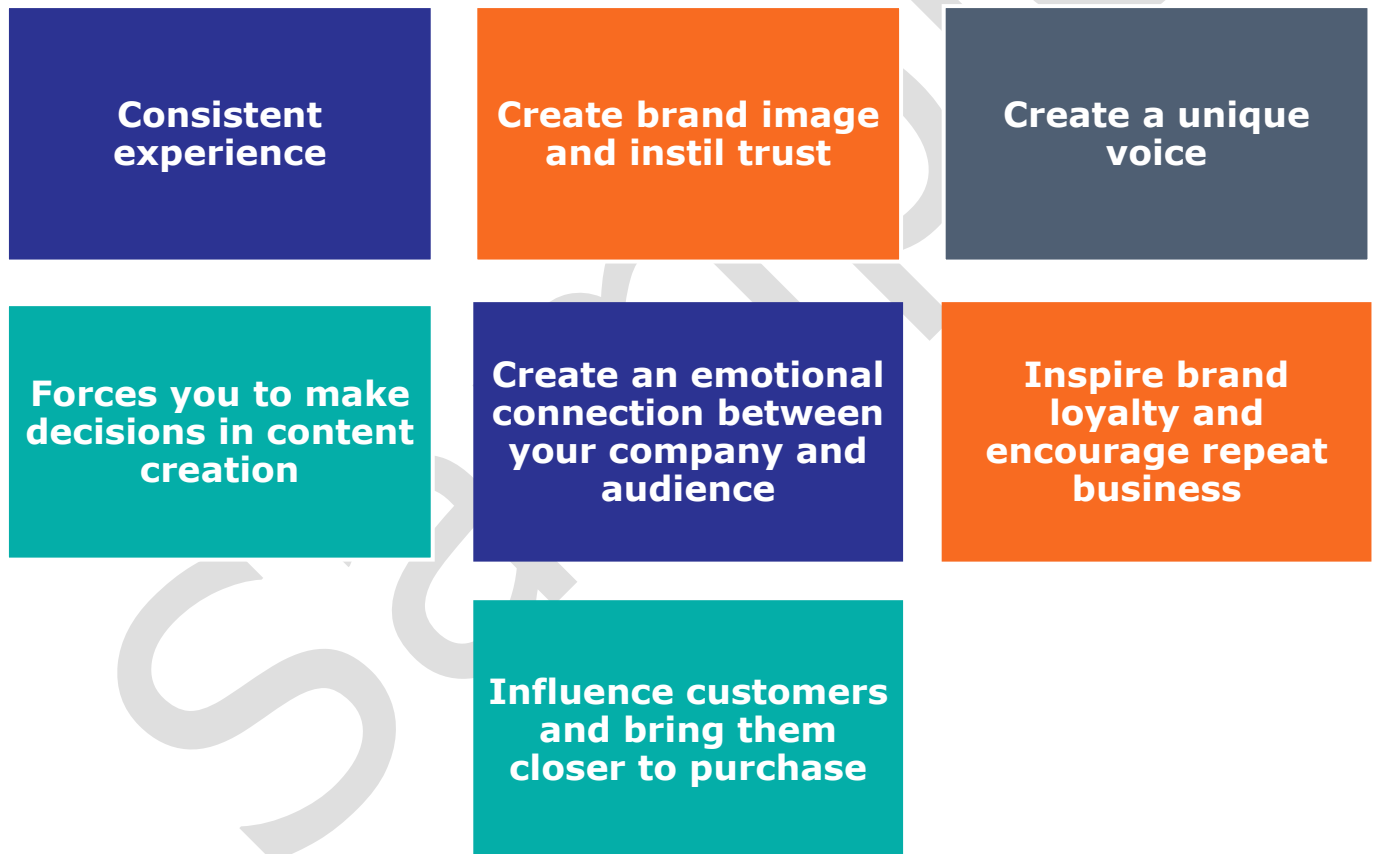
Consistent experience

Create brand image and instil trust

Create a unique voice

Forces you to make decisions in content creation

Create an emotional connection between your company and audience

Inspire brand loyalty and encourage repeat business

Influence customers and bring them closer to purchase

Sample